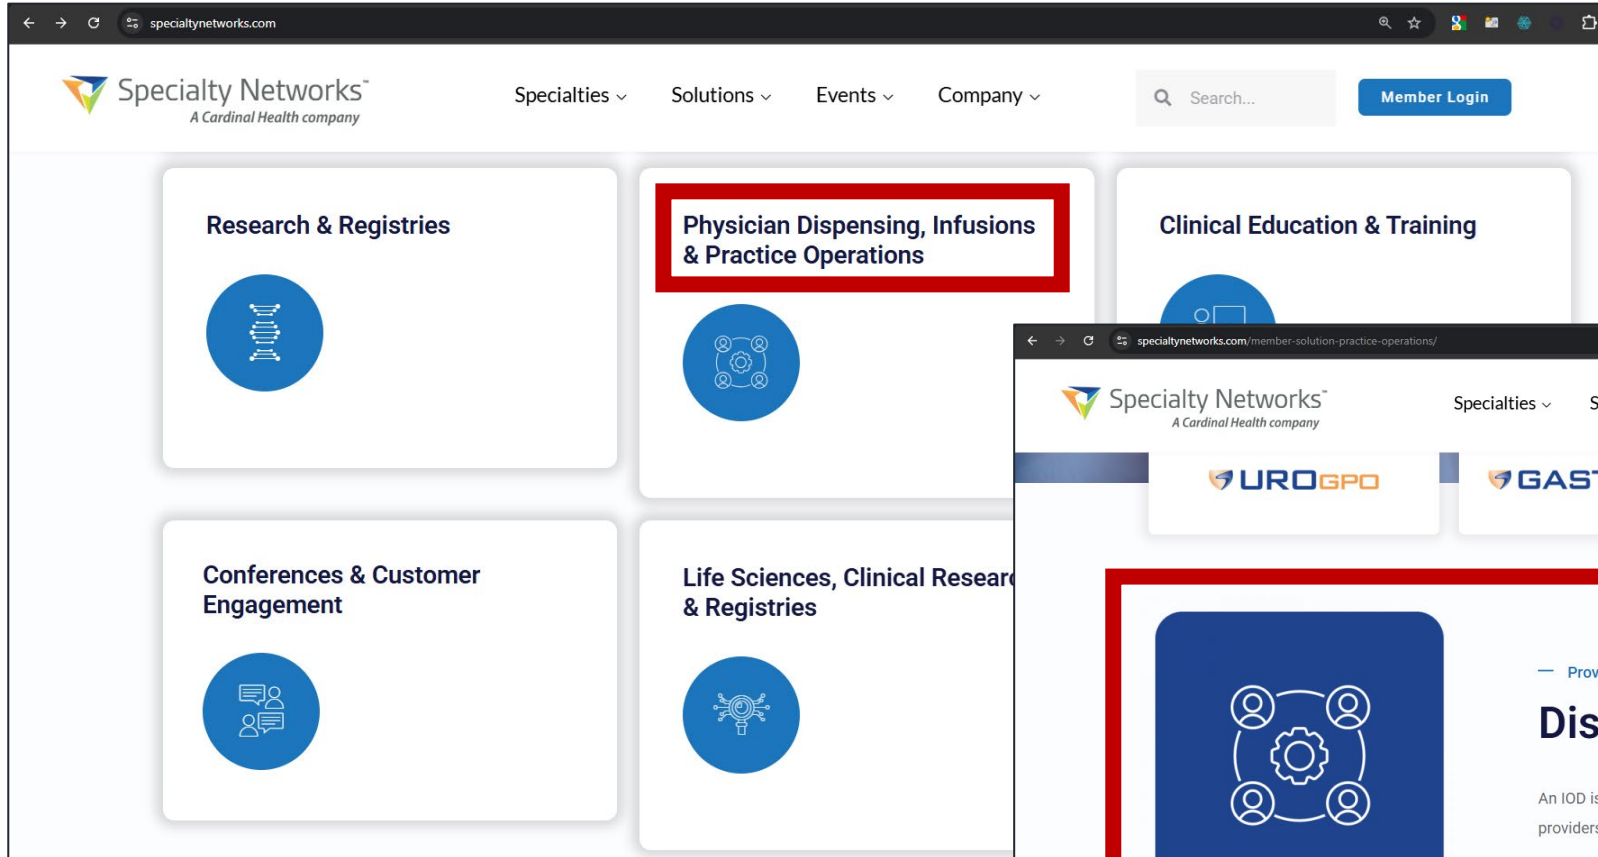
specialtynetworks.com

Specialty Networks™
A Cardinal Health company

Specialties ⌄ Solutions ⌄ Events ⌄ Company ⌄

Search...

Member Login

Research & Registries

Physician Dispensing, Infusions & Practice Operations

Clinical Education & Training

Conferences & Customer Engagement

Life Sciences, Clinical Researc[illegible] & Registries

specialtynetworks.com/member-solution-practice-operations/

Specialty Networks™
A Cardinal Health company

Specialties ⌄ S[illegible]

UROGPO

GAS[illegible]

— Prov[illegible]

Dis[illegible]

An IOD is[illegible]

providers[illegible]